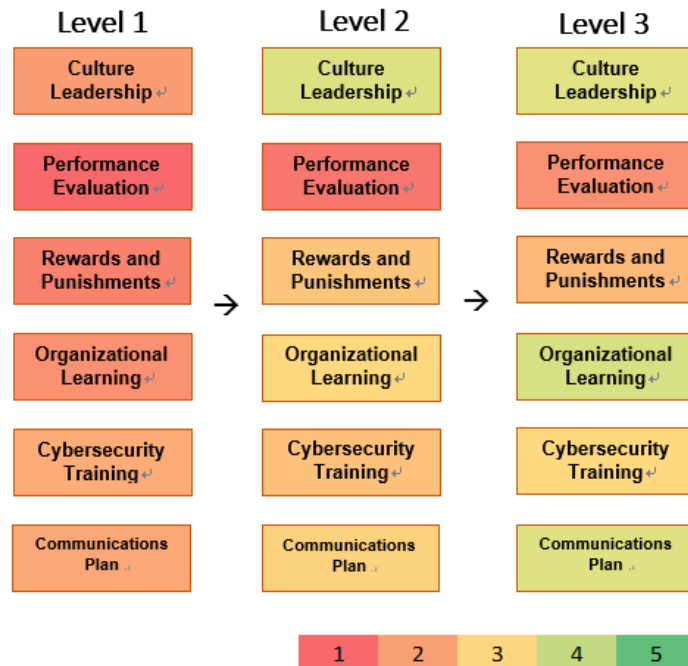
Level 1

Culture Leadership

Performance Evaluation

Rewards and Punishments

Organizational Learning

Cybersecurity Training

Communications Plan

→

Level 2

Culture Leadership

Performance Evaluation

Rewards and Punishments

Organizational Learning

Cybersecurity Training

Communications Plan

→

Level 3

Culture Leadership

Performance Evaluation

Rewards and Punishments

Organizational Learning

Cybersecurity Training

Communications Plan

| 1 | 2 | 3 | 4 | 5 |
|---|---|---|---|---|